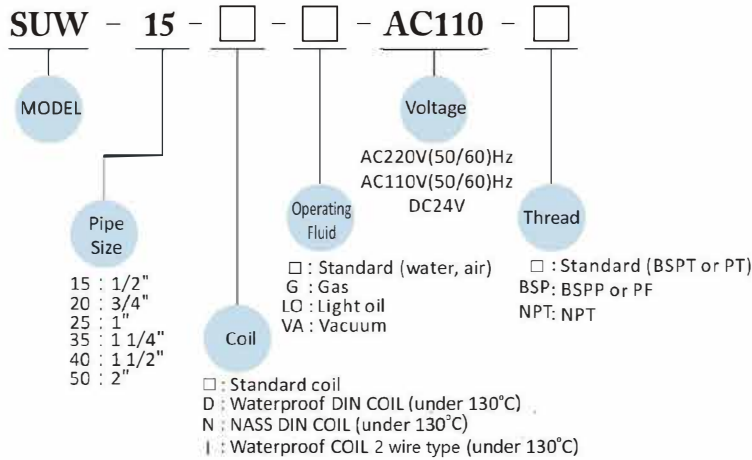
SUW - 15 - □ - □ - AC110 - □

MODEL

Pipe Size

15 : 1/2"
20 : 3/4"
25 : 1"
35 : 1 1/4"
40 : 1 1/2"
50 : 2"

Coil

□ : Standard coil
D : Waterproof DIN COIL (under 130°C)
N : NASS DIN COIL (under 130°C)
I : Waterproof COIL 2 wire type (under 130°C)

Operating Fluid

□ : Standard (water, air)
G : Gas
LO : Light oil
VA : Vacuum

Voltage

AC220V(50/60)Hz
AC110V(50/60)Hz
DC24V

Thread

□ : Standard (BSPT or PT)
BSP: BSPP or PF
NPT: NPT